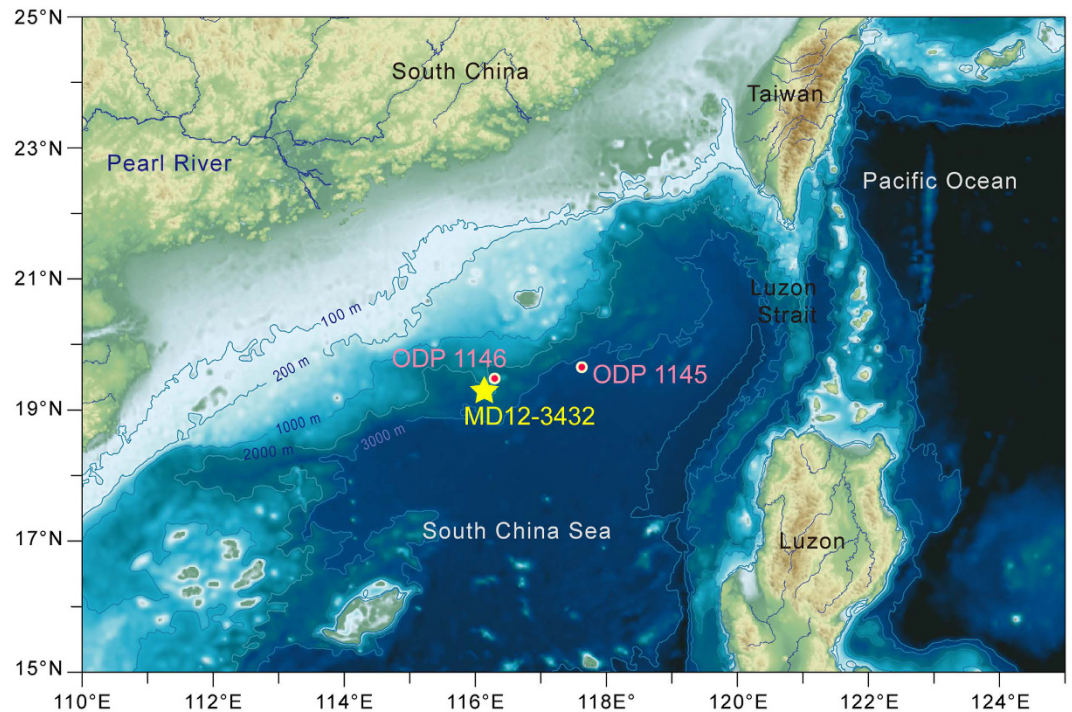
25°N
23°N
21°N
19°N
17°N
15°N

South China
Taiwan
Pearl River
Pacific Ocean
Luzon Strait
100 m
200 m
1000 m
2000 m
3000 m
ODP 1146
ODP 1145
MD12-3432
South China Sea
Luzon

110°E
112°E
114°E
116°E
118°E
120°E
122°E
124°E